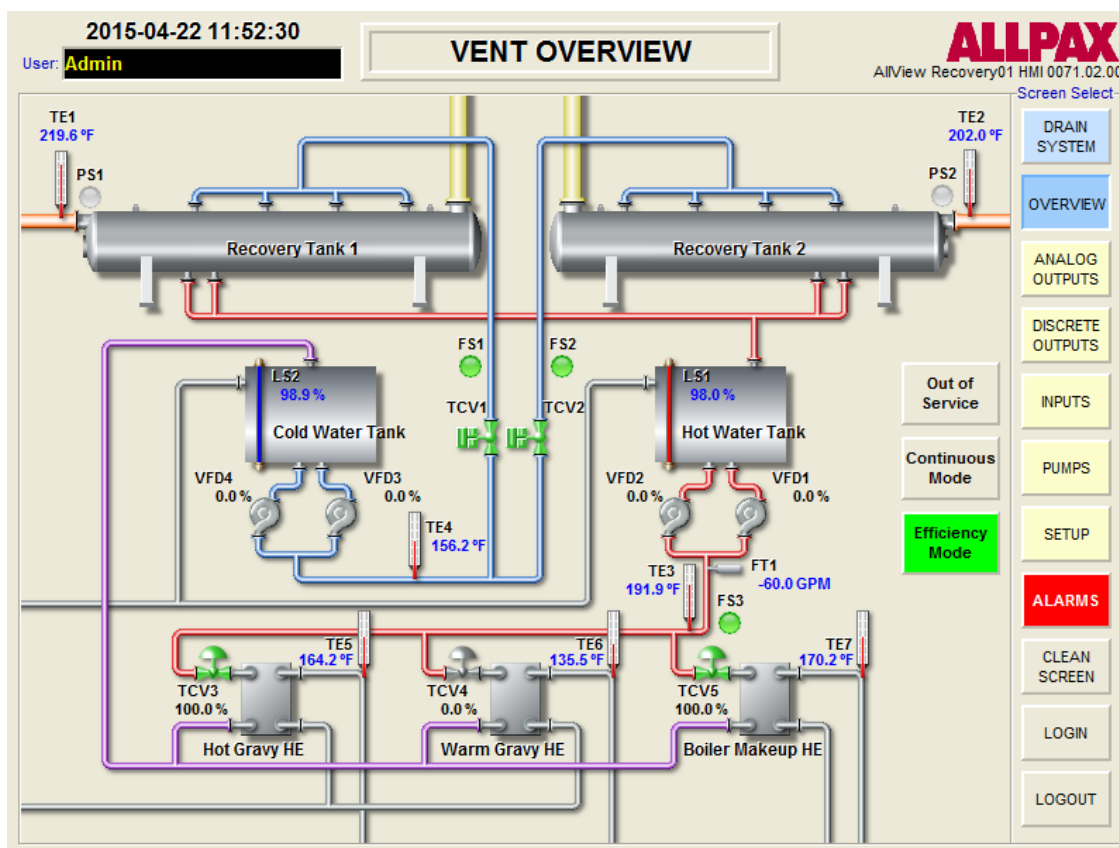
2015-04-22 11:52:30
User: Admin

VENT OVERVIEW

ALLPAX
AllView Recovery01 HMI 0071.02.00

Screen Select
DRAIN SYSTEM
OVERVIEW
ANALOG OUTPUTS
DISCRETE OUTPUTS
INPUTS
PUMPS
SETUP
ALARMS
CLEAN SCREEN
LOGIN
LOGOUT

TE1
219.6 °F
PS1

TE2
202.0 °F
PS2

Recovery Tank 1

Recovery Tank 2

FS1
FS2

LS2
98.9 %
Cold Water Tank

TCV1
TCV2

LS1
98.0 %
Hot Water Tank

Out of Service
Continuous Mode
Efficiency Mode

VFD4
0.0 %
VFD3
0.0 %

TE4
156.2 °F

VFD2
0.0 %
VFD1
0.0 %

FT1
-60.0 GPM
TE3
191.9 °F
FS3

TE5
164.2 °F
TCV3
100.0 %
Hot Gravy HE

TE6
135.5 °F
TCV4
0.0 %
Warm Gravy HE

TE7
170.2 °F
TCV5
100.0 %
Boiler Makeup HE